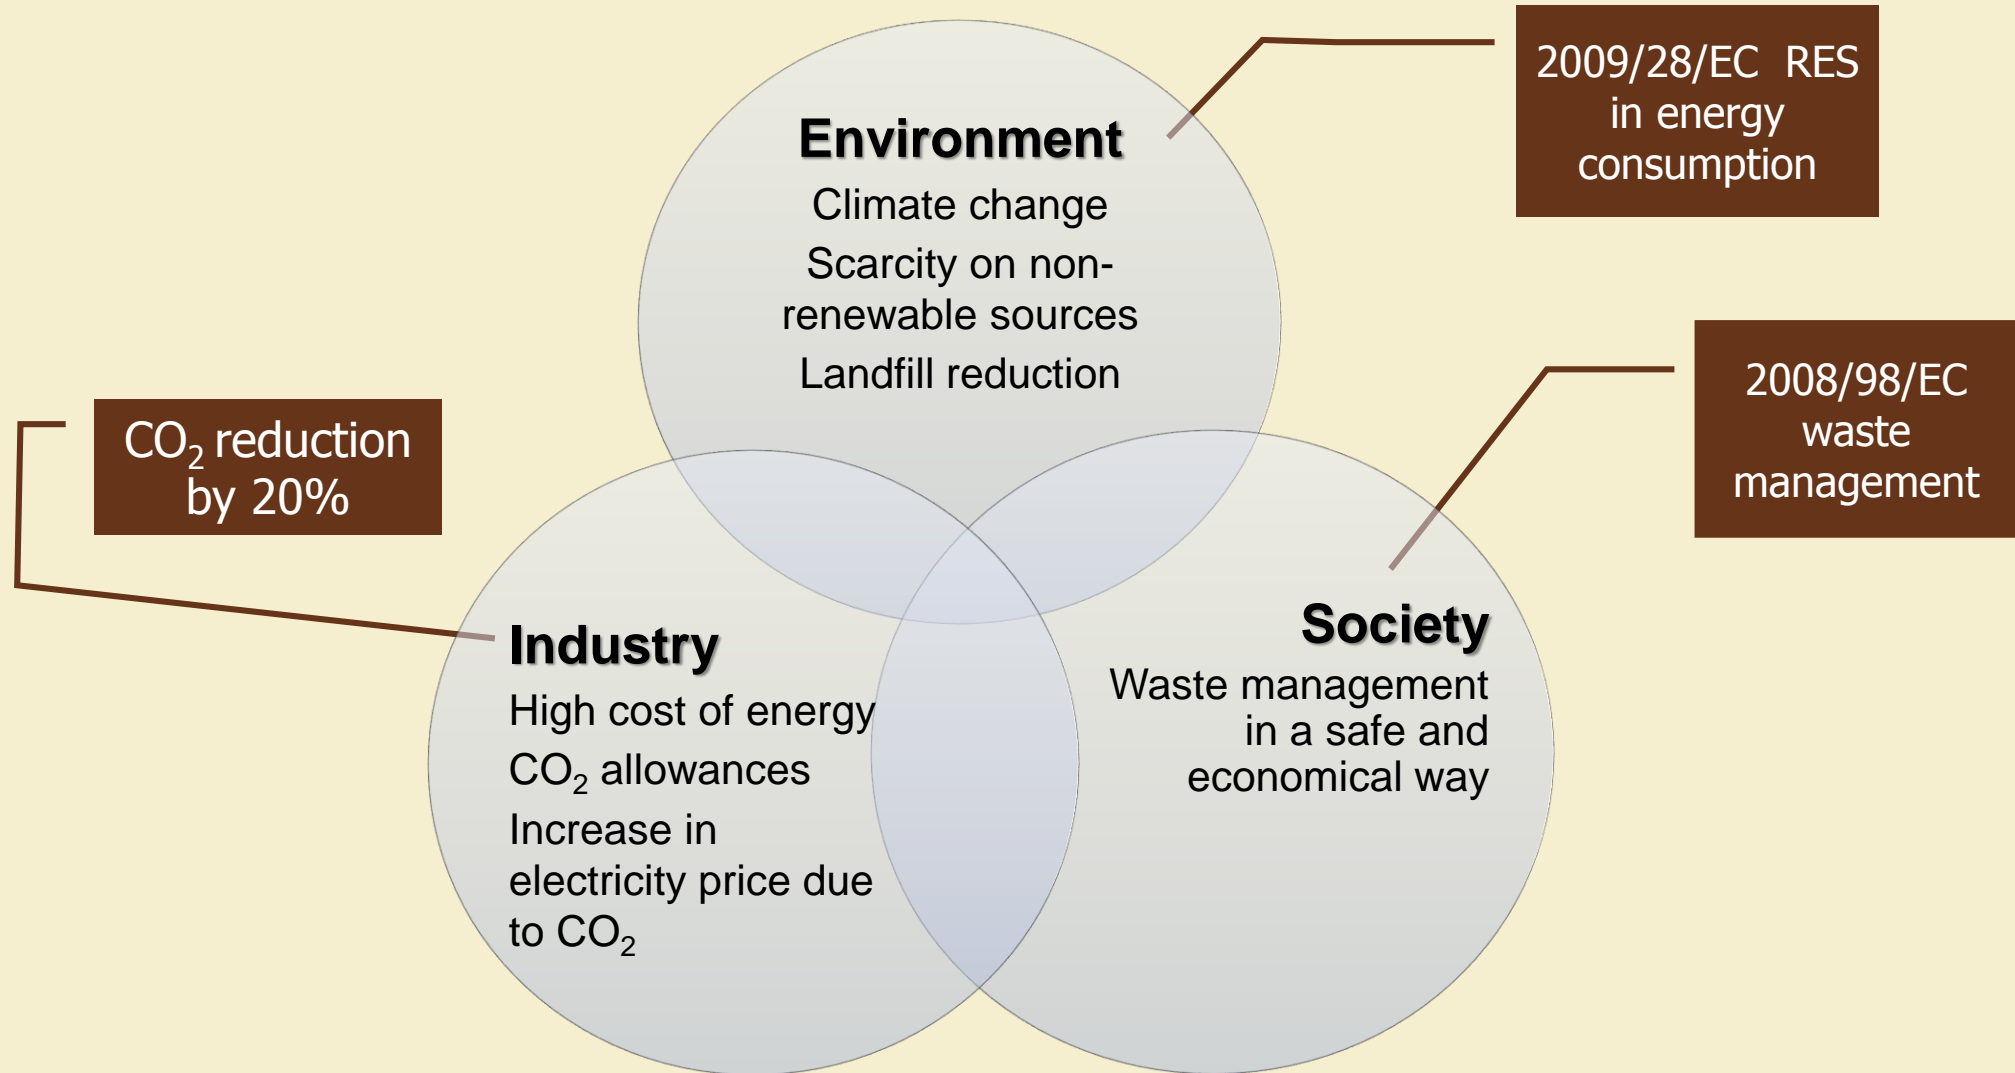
Environment

Climate change

Scarcity on non-renewable sources

Landfill reduction

2009/28/EC RES in energy consumption

$CO_2$ reduction by 20%

2008/98/EC waste management

Industry

High cost of energy

$CO_2$ allowances

Increase in electricity price due to $CO_2$

Society

Waste management in a safe and economical way